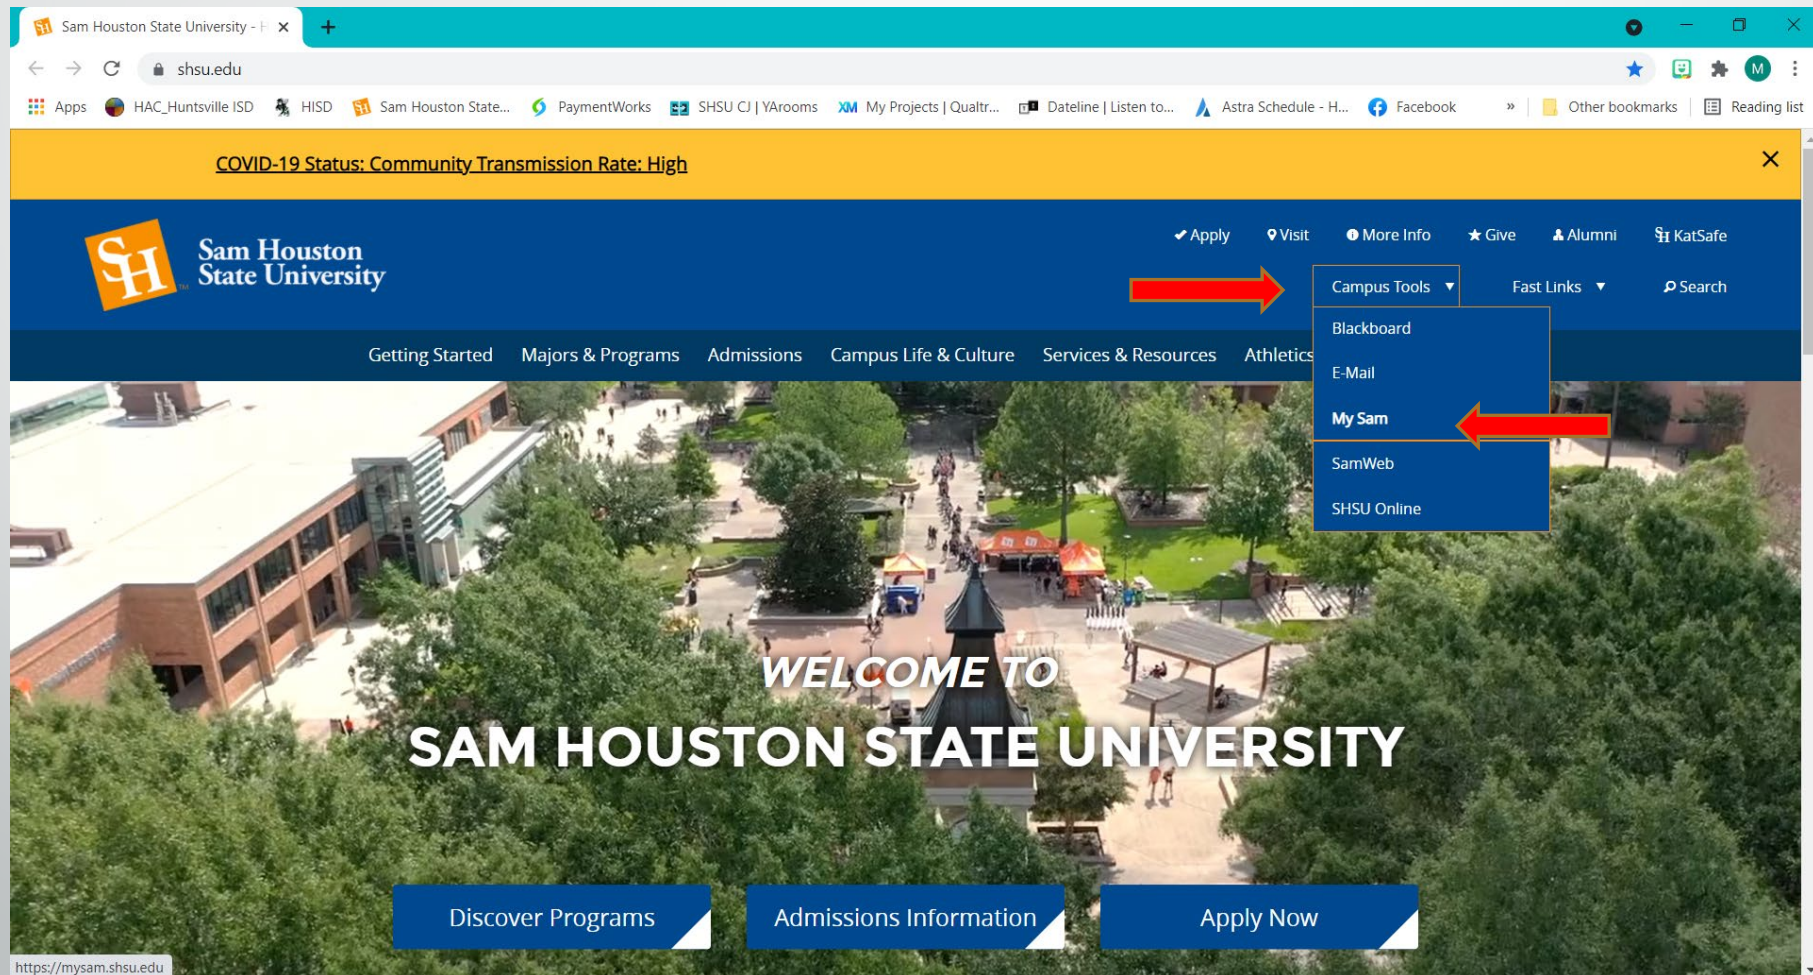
Sam Houston State University - H ×

shsu.edu

Apps HAC_Huntsville ISD HISD Sam Houston State... PaymentWorks SHSU CJ | YArooms My Projects | Qualtr... Dateline | Listen to... Astra Schedule - H... Facebook » Other bookmarks Reading list

COVID-19 Status: Community Transmission Rate: High

Sam Houston State University

Apply Visit More Info Give Alumni KatSafe

Campus Tools Fast Links Search

Blackboard
E-Mail
My Sam
SamWeb
SHSU Online

Getting Started Majors & Programs Admissions Campus Life & Culture Services & Resources Athletics

WELCOME TO
SAM HOUSTON STATE UNIVERSITY

Discover Programs Admissions Information Apply Now

https://mysam.shsu.edu